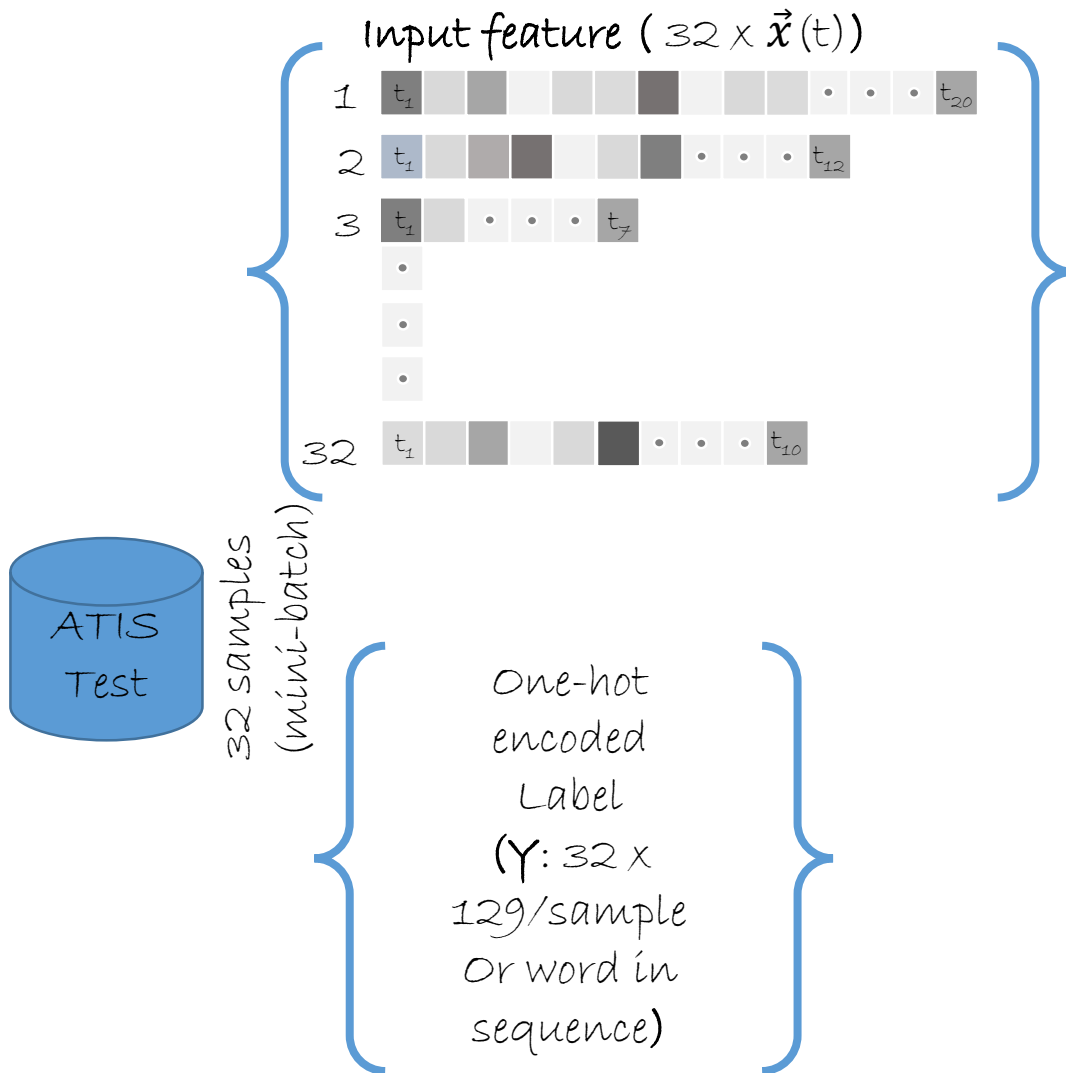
Input feature ( 32 x $\vec{x}$(t))

1 $t_1$ • • • $t_{20}$

2 $t_1$ • • • $t_{12}$

3 $t_1$ • • • $t_7$

•

•

•

32 $t_1$ • • • $t_{10}$

ATIS Test

32 samples (mini-batch)

One-hot encoded Label (Y: 32 x 129/sample Or word in sequence)